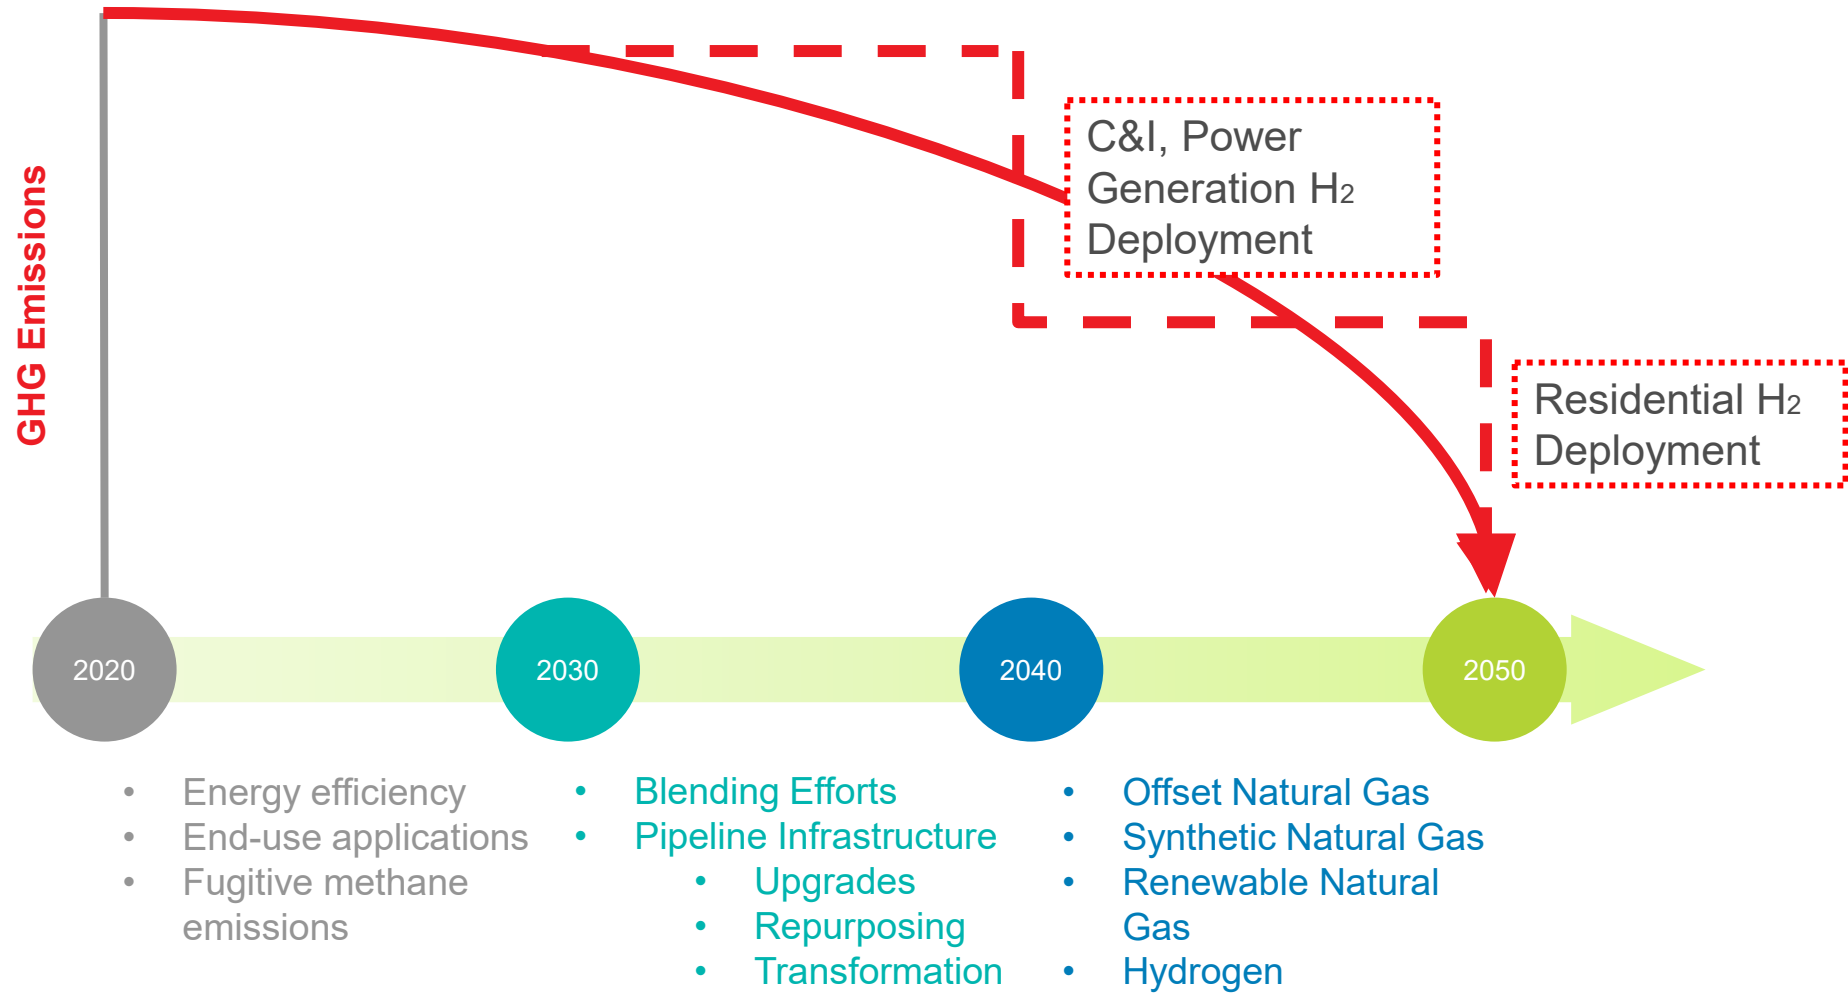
GHG Emissions

C&I, Power Generation $H_2$ Deployment

Residential $H_2$ Deployment

2020

2030

2040

2050

- Energy efficiency
- End-use applications
- Fugitive methane emissions

- Blending Efforts
- Pipeline Infrastructure
  - Upgrades
  - Repurposing
  - Transformation

- Offset Natural Gas
- Synthetic Natural Gas
- Renewable Natural Gas
- Hydrogen